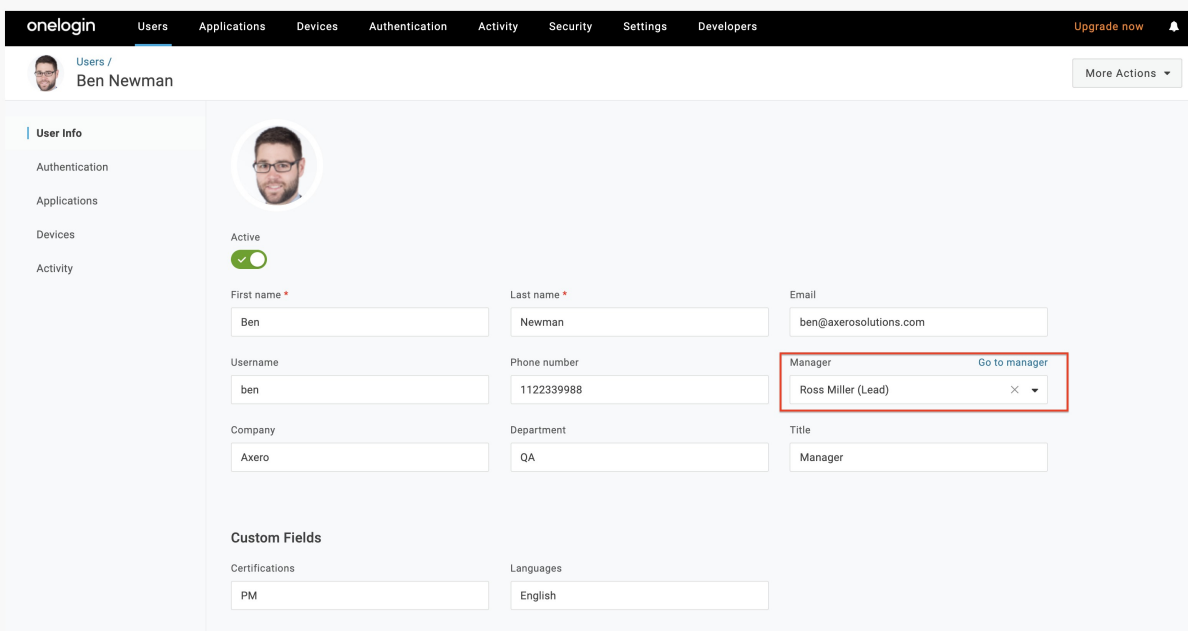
onelogin Users Applications Devices Authentication Activity Security Settings Developers Upgrade now

Users /
Ben Newman

More Actions

User Info
Authentication
Applications
Devices
Activity

Active

First name *
Ben

Last name *
Newman

Email
ben@axerosolutions.com

Username
ben

Phone number
1122339988

Manager
Go to manager
Ross Miller (Lead)

Company
Axero

Department
QA

Title
Manager

Custom Fields

Certifications
PM

Languages
English